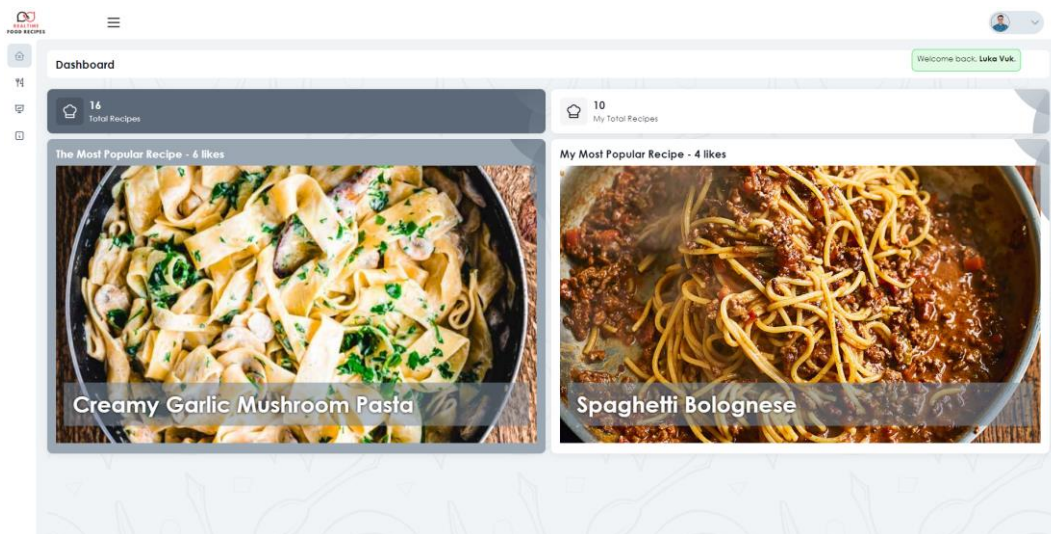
REAL TIME FOOD RECIPES

Dashboard

Welcome back, **Luka Vuk**.

16
Total Recipes

10
My Total Recipes

The Most Popular Recipe - 6 likes

Creamy Garlic Mushroom Pasta

My Most Popular Recipe - 4 likes

Spaghetti Bolognese